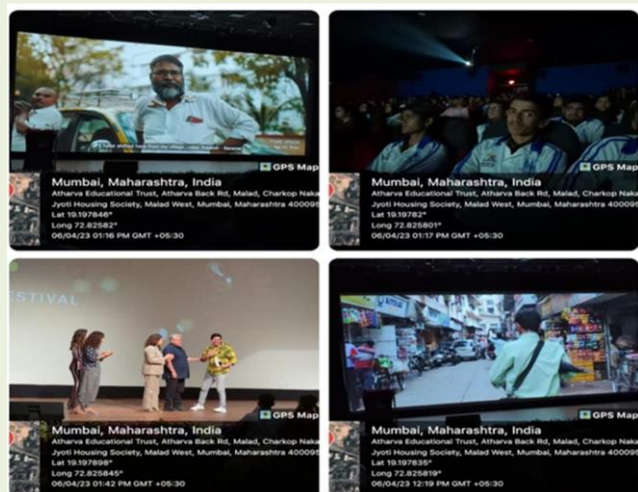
GPS Map

Mumbai, Maharashtra, India
Atharva Educational Trust, Atharva Back Rd, Malad, Charkop Naka, Jyoti Housing Society, Malad West, Mumbai, Maharashtra 40009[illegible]
Lat 19.197846°
Long 72.82582°
06/04/23 01:16 PM GMT +05:30

GPS Map

Mumbai, Maharashtra, India
Atharva Educational Trust, Atharva Back Rd, Malad, Charkop Naka, Jyoti Housing Society, Malad West, Mumbai, Maharashtra 40009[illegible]
Lat 19.19782°
Long 72.825801°
06/04/23 01:17 PM GMT +05:30

ESTIVAL

GPS Map

Mumbai, Maharashtra, India
Atharva Educational Trust, Atharva Back Rd, Malad, Charkop Naka, Jyoti Housing Society, Malad West, Mumbai, Maharashtra 40009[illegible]
Lat 19.197898°
Long 72.825845°
06/04/23 01:42 PM GMT +05:30

GPS Map

Mumbai, Maharashtra, India
Atharva Educational Trust, Atharva Back Rd, Malad, Charkop Naka, Jyoti Housing Society, Malad West, Mumbai, Maharashtra 40009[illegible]
Lat 19.197835°
Long 72.825819°
06/04/23 12:19 PM GMT +05:30